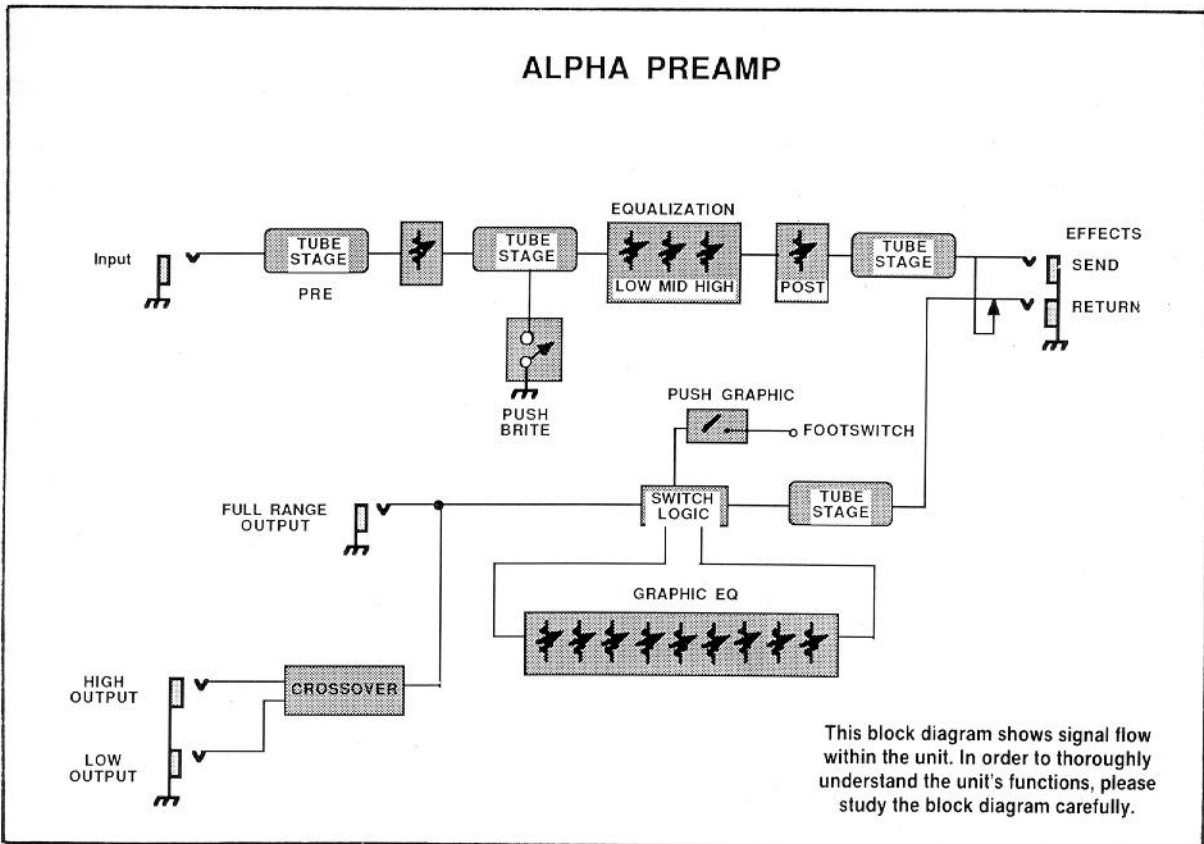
ALPHA PREAMP

Input

TUBE STAGE

PRE

TUBE STAGE

PUSH BRITE

EQUALIZATION

LOW MID HIGH

POST

TUBE STAGE

EFFECTS

SEND

RETURN

PUSH GRAPHIC

FOOTSWITCH

FULL RANGE OUTPUT

SWITCH LOGIC

TUBE STAGE

GRAPHIC EQ

HIGH OUTPUT

CROSSOVER

LOW OUTPUT

This block diagram shows signal flow within the unit. In order to thoroughly understand the unit's functions, please study the block diagram carefully.